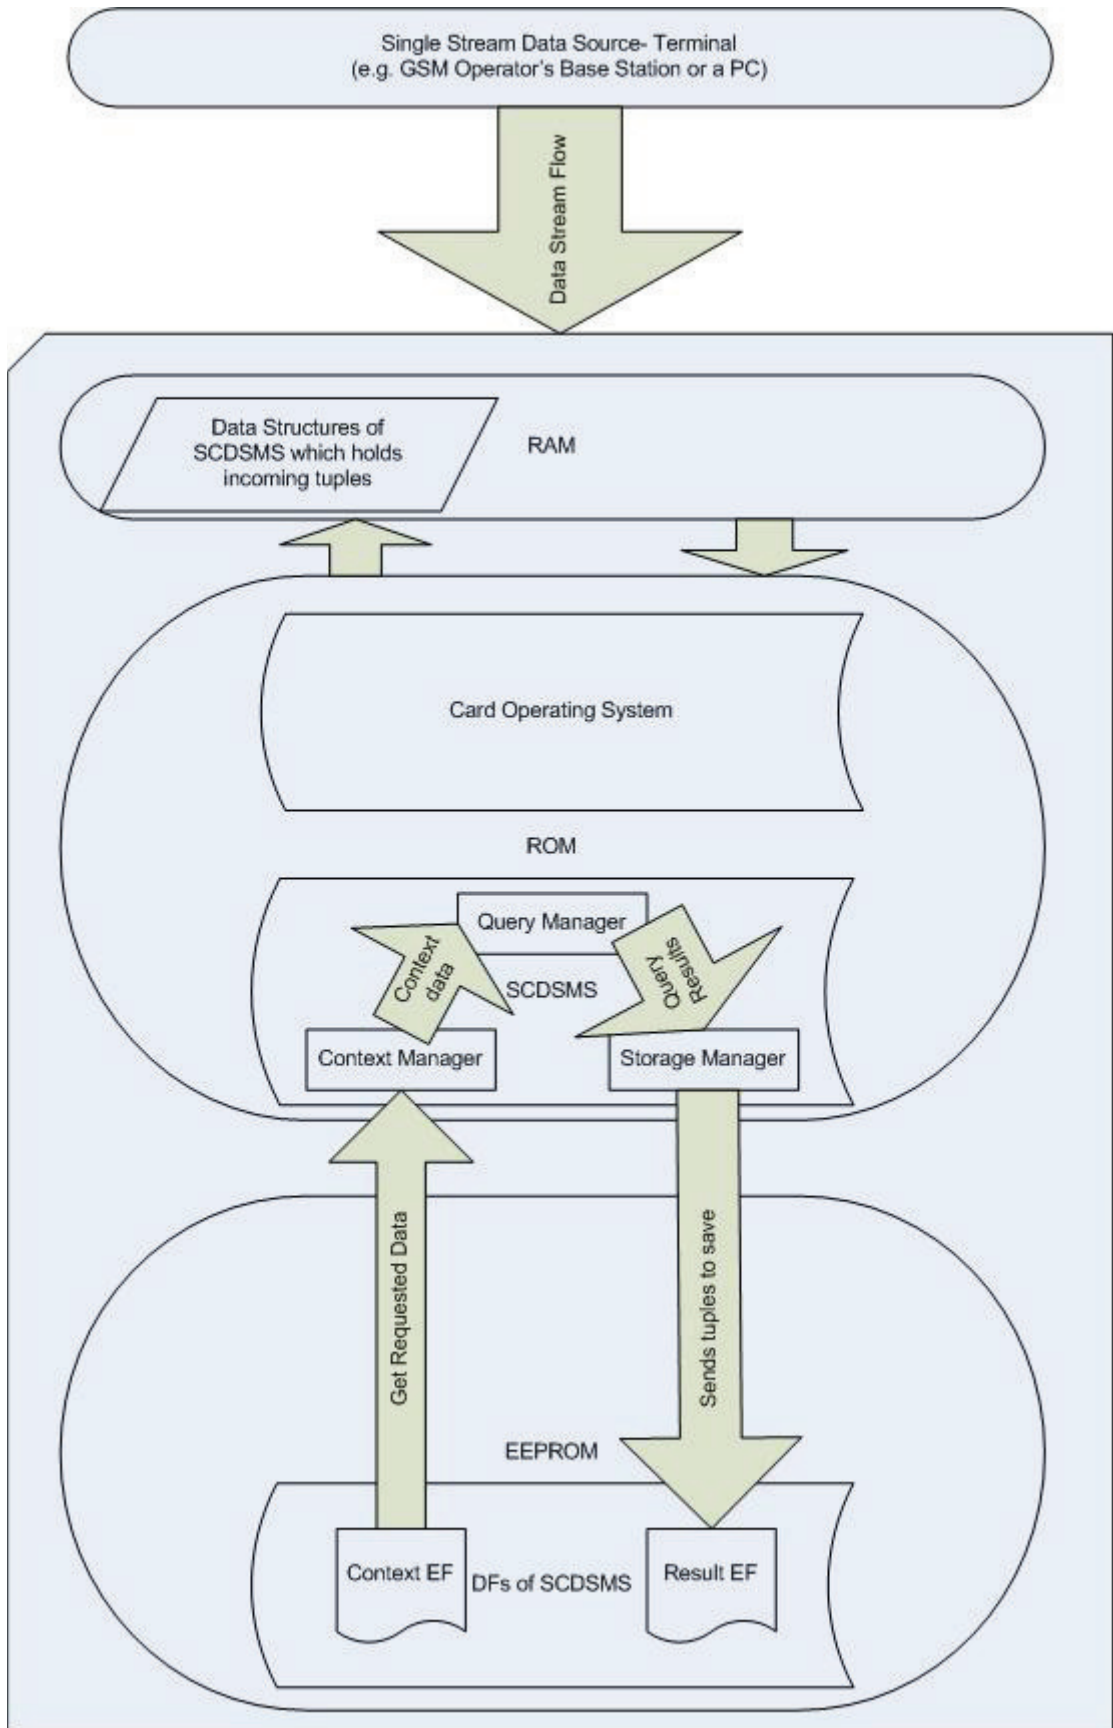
Single Stream Data Source- Terminal
(e.g. GSM Operator's Base Station or a PC)

Data Stream Flow

Data Structures of SCDSMS which holds incoming tuples

RAM

Card Operating System

ROM

Query Manager

Context data

SCDSMS

Query Results

Context Manager

Storage Manager

Get Requested Data

Sends tuples to save

EEPROM

Context EF

DFs of SCDSMS

Result EF